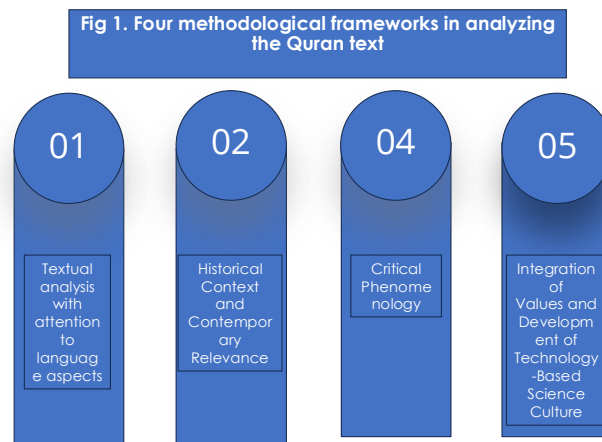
Fig 1. Four methodological frameworks in analyzing the Quran text

01

Textual analysis with attention to language aspects

02

Historical Context and Contemporary Relevance

04

Critical Phenomenology

05

Integration of Values and Development of Technology-Based Science Culture